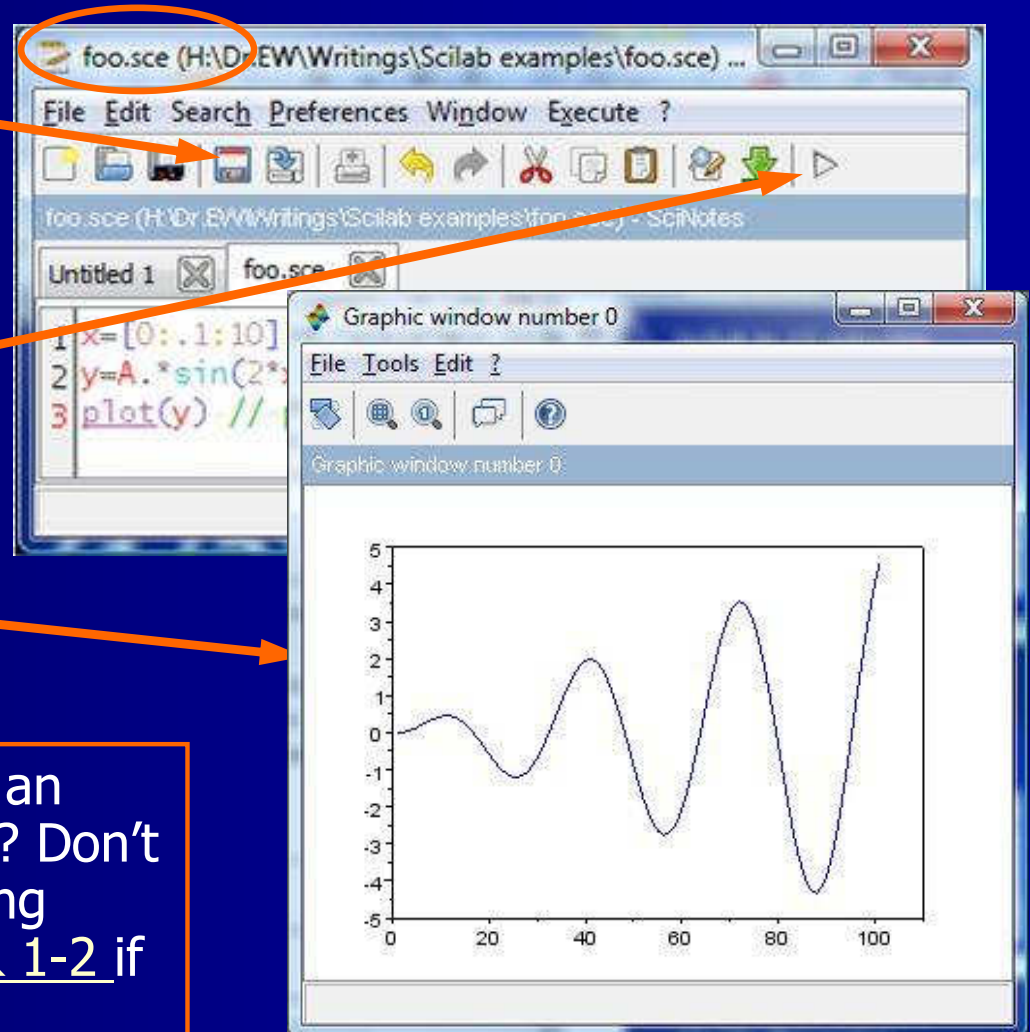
foo.sce (H:\Dr.EW\Writings\Scilab examples\foo.sce) ...

File Edit Search Preferences Window Execute ?

foo.sce (H:\Dr.EW\Writings\Scilab examples\foo.sce) - SciNotes

Untitled 1 foo.sce

1 x=[0:.1:10]
2 y=A.*sin(2*
3 plot(y) //

Graphic window number 0

File Tools Edit ?

Graphic window number 0

5
4
3
2
1
0
-1
-2
-3
-4
-5
0 20 40 60 80 100

an
? Don't
ng
1-2 if